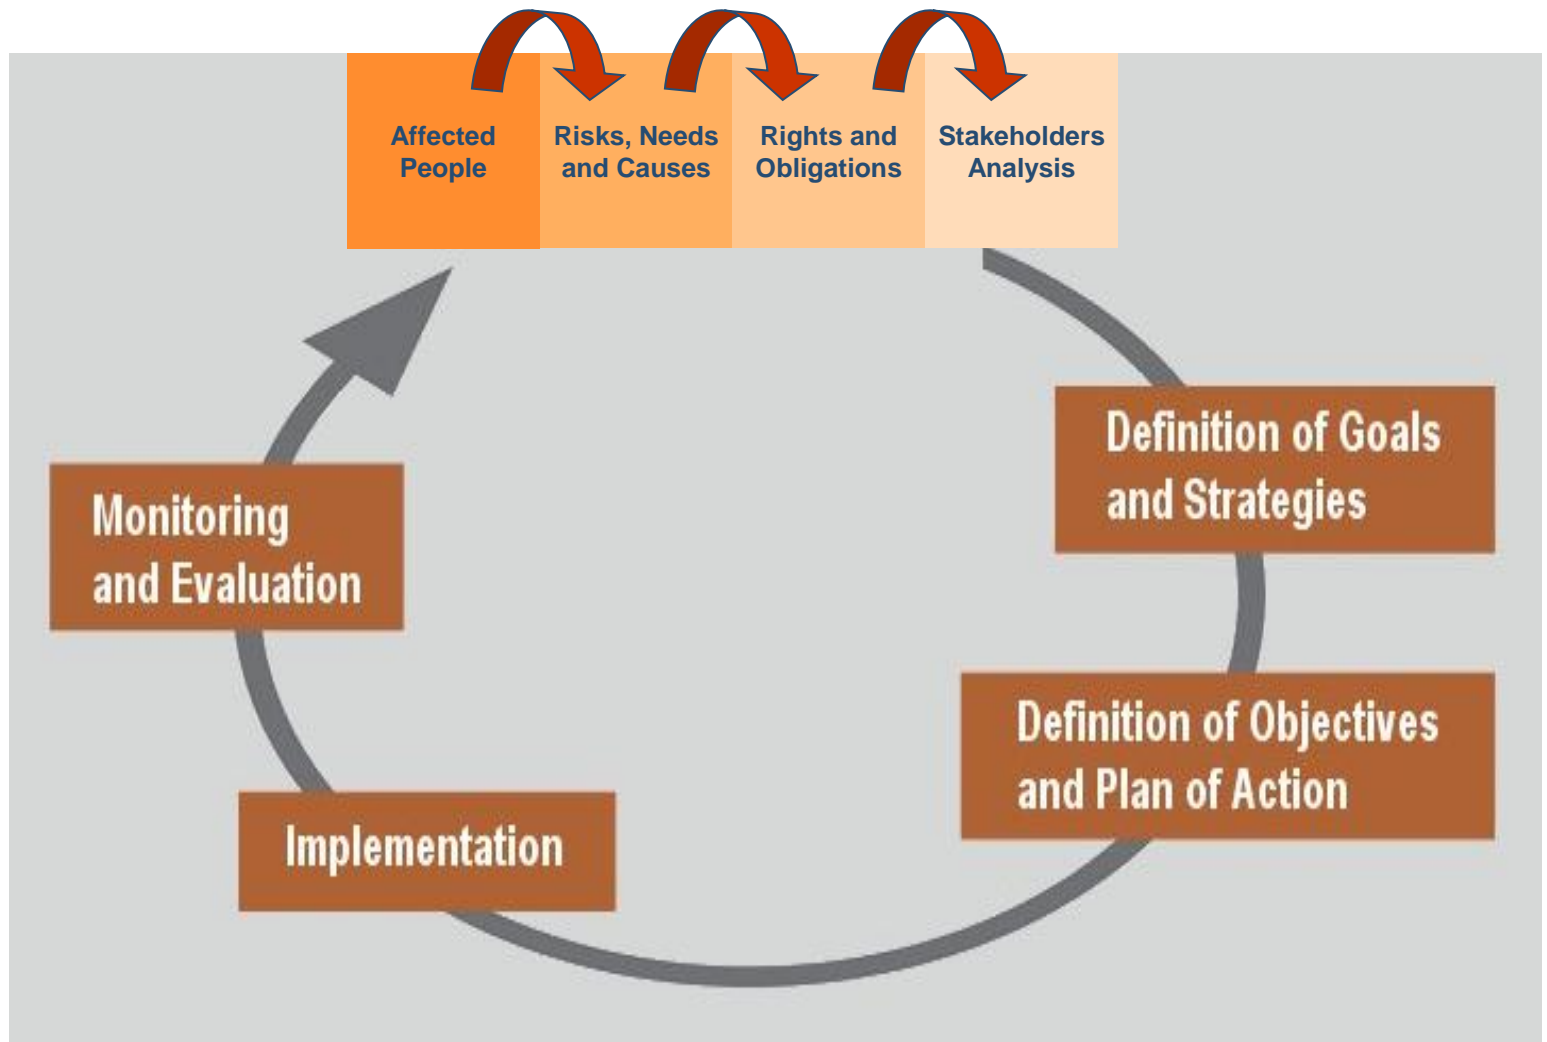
Affected People

Risks, Needs and Causes

Rights and Obligations

Stakeholders Analysis

Definition of Goals and Strategies

Definition of Objectives and Plan of Action

Implementation

Monitoring and Evaluation